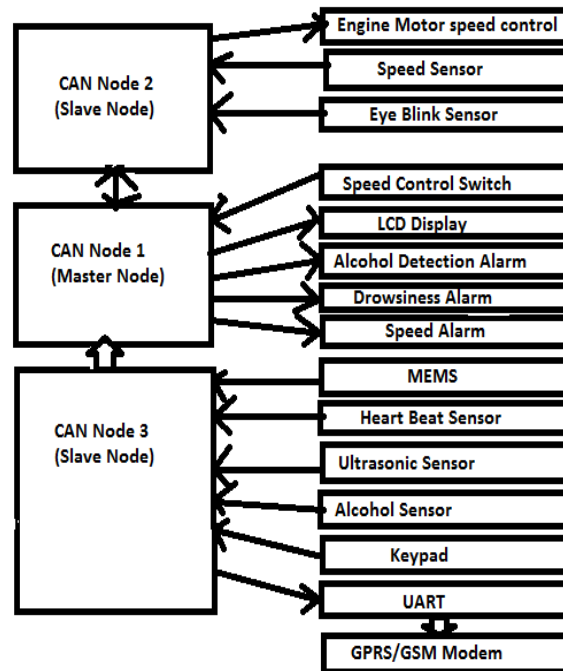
CAN Node 2
(Slave Node)

Engine Motor speed control

Speed Sensor

Eye Blink Sensor

CAN Node 1
(Master Node)

Speed Control Switch

LCD Display

Alcohol Detection Alarm

Drowsiness Alarm

Speed Alarm

CAN Node 3
(Slave Node)

MEMS

Heart Beat Sensor

Ultrasonic Sensor

Alcohol Sensor

Keypad

UART

GPRS/GSM Modem